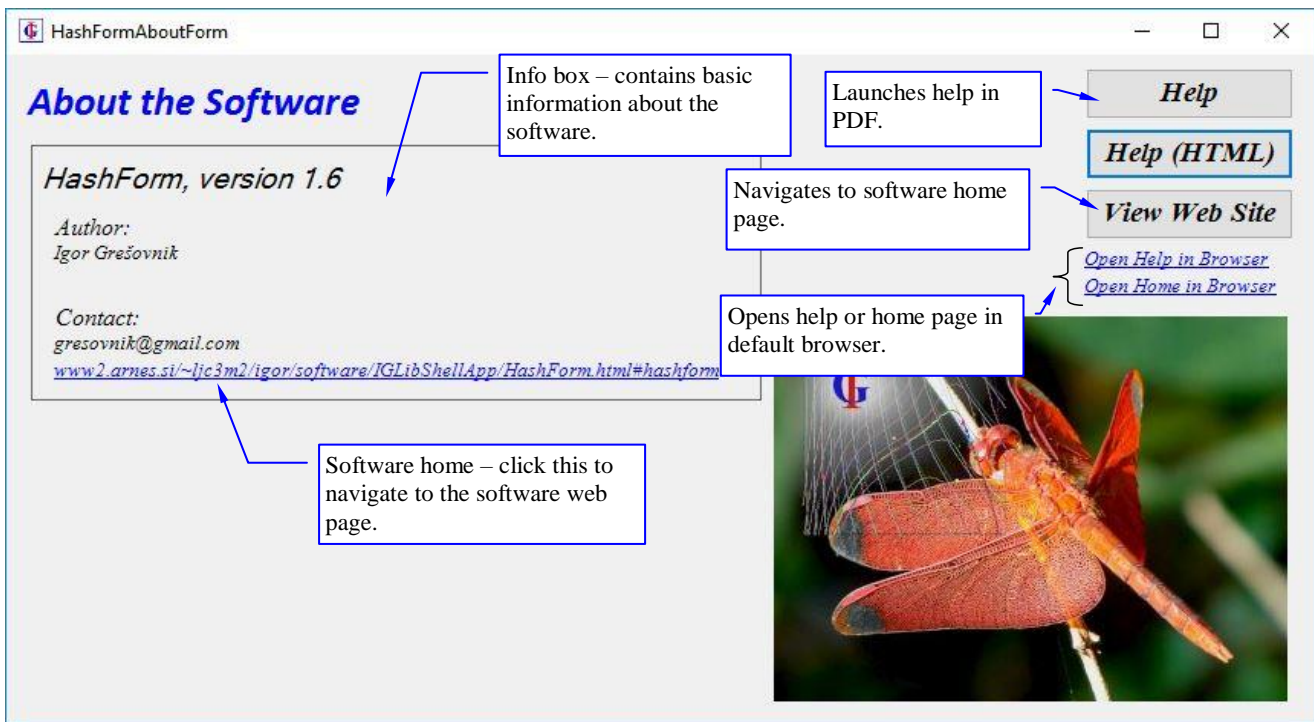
HashFormAboutForm

About the Software

Info box – contains basic information about the software.

HashForm, version 1.6

Author:
Igor Grešovnik

Contact:
gresovnik@gmail.com
www2.arnes.si/~ljc3m2/igor/software/IGLibShellApp/HashForm.html#hashform

Software home – click this to navigate to the software web page.

Launches help in PDF.

Help

Help (HTML)

Navigates to software home page.

View Web Site

Open Help in Browser
Open Home in Browser

Opens help or home page in default browser.